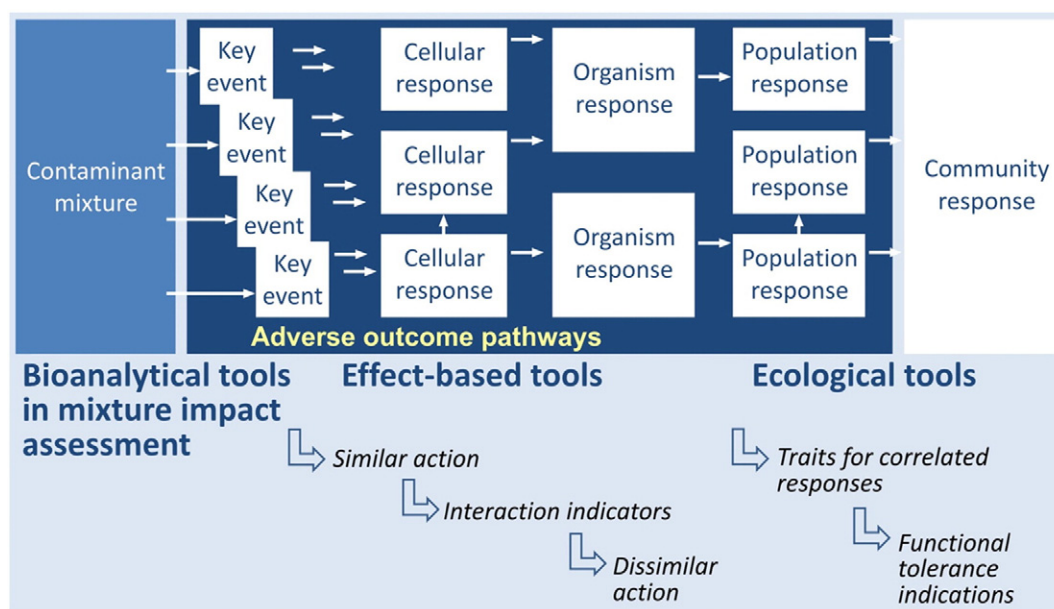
Contaminant mixture

Key event

Key event

Key event

Key event

Cellular response

Cellular response

Cellular response

Organism response

Organism response

Population response

Population response

Population response

Community response

Adverse outcome pathways

Bioanalytical tools in mixture impact assessment

Effect-based tools

Similar action

Interaction indicators

Dissimilar action

Ecological tools

Traits for correlated responses

Functional tolerance indications